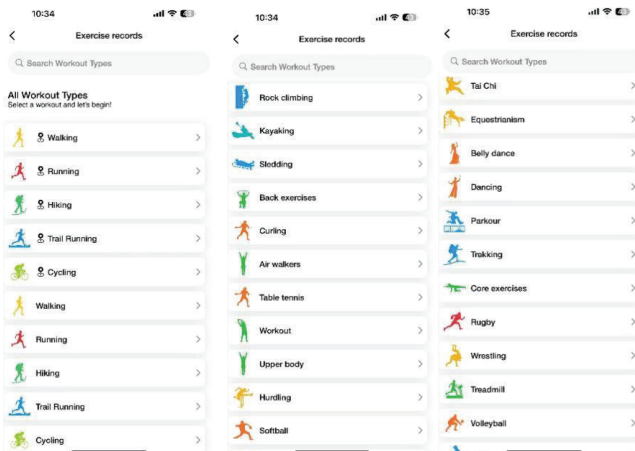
10:34

<

Exercise records

Search Workout Types

All Workout Types
Select a workout and let's begin!

Walking

Running

Hiking

Trail Running

Cycling

Walking

Running

Hiking

Trail Running

Cycling

10:34

<

Exercise records

Search Workout Types

Rock climbing

Kayaking

Sledding

Back exercises

Curling

Air walkers

Table tennis

Workout

Upper body

Hurdling

Softball

10:35

<

Exercise records

Search Workout Types

Tai Chi

Equestrianism

Belly dance

Dancing

Parkour

Trekking

Core exercises

Rugby

Wrestling

Treadmill

Volleyball